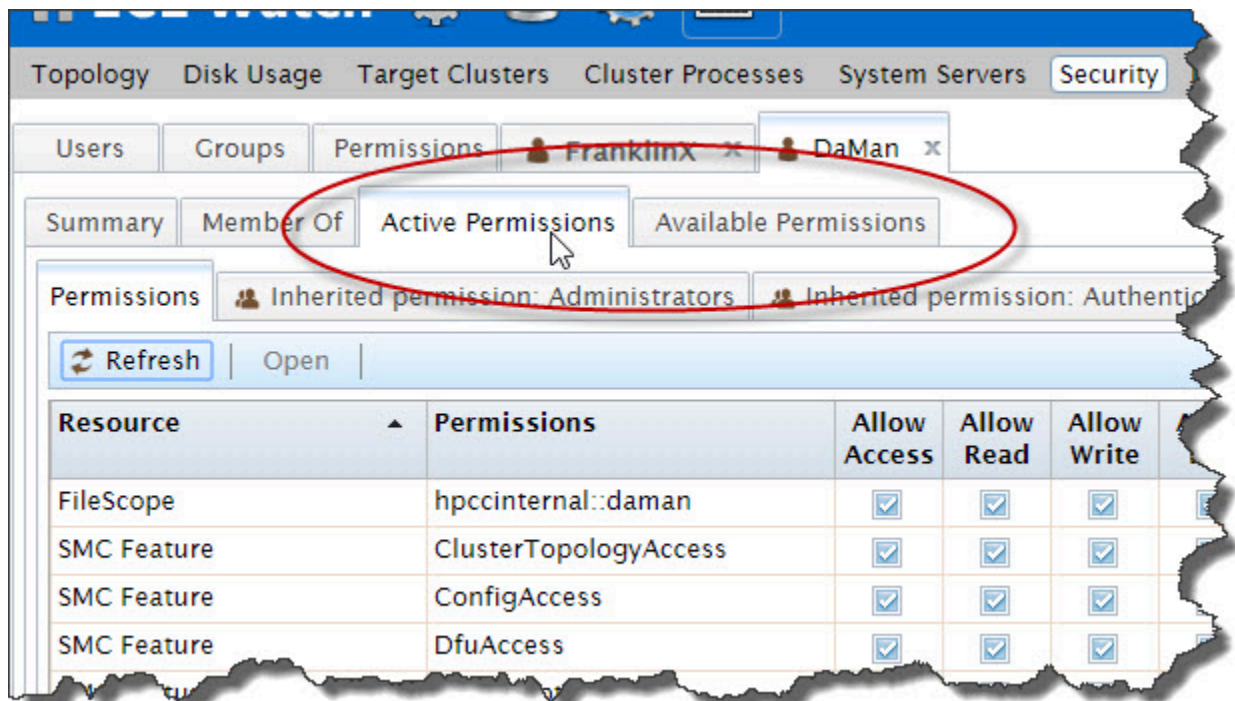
Topology Disk Usage Target Clusters Cluster Processes System Servers Security

Users Groups Permissions FranklinX x DaMan x

Summary Member Of Active Permissions Available Permissions

Permissions Inherited permission: Administrators Inherited permission: Authentic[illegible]

Refresh Open

| Resource | Permissions | Allow Access | Allow Read | Allow Write |
|---|---|---|---|---|
| FileScope | hpccinternal::daman | | | |
| SMC Feature | ClusterTopologyAccess | | | |
| SMC Feature | ConfigAccess | | | |
| SMC Feature | DfuAccess | | | |